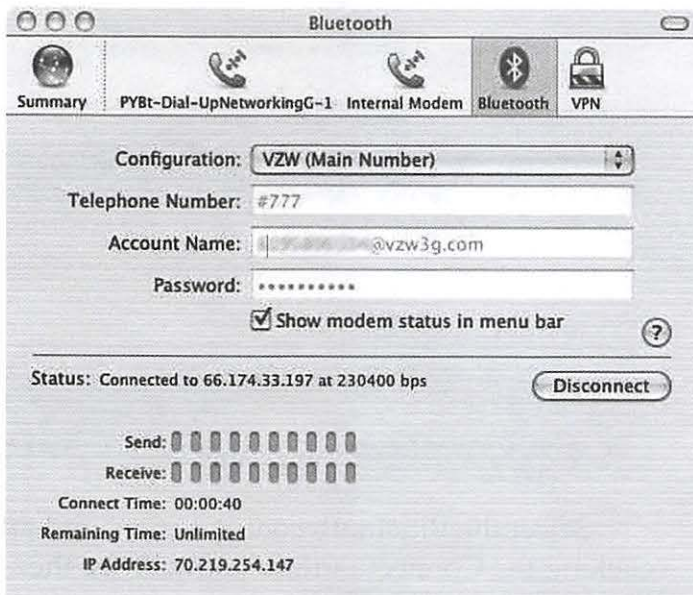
Bluetooth

Summary PYBt-Dial-UpNetworkingG-1 Internal Modem Bluetooth VPN

Configuration: VZW (Main Number)

Telephone Number: #777

Account Name: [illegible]@vzw3g.com

Password: ••••••••••

Show modem status in menu bar

?

Status: Connected to 66.174.33.197 at 230400 bps

Disconnect

Send:

Receive:

Connect Time: 00:00:40

Remaining Time: Unlimited

IP Address: 70.219.254.147